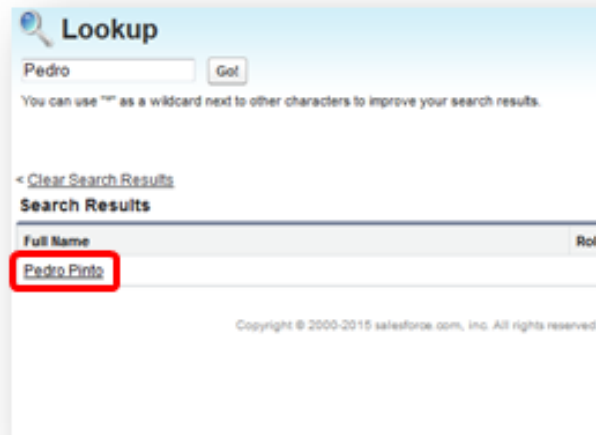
Lookup

Pedro

Go!

You can use "*" as a wildcard next to other characters to improve your search results.

< Clear Search Results

Search Results

| Full Name | Rol |
|---|---|
| Pedro Pinto | |

Copyright © 2000-2015 salesforce.com, inc. All rights reserved